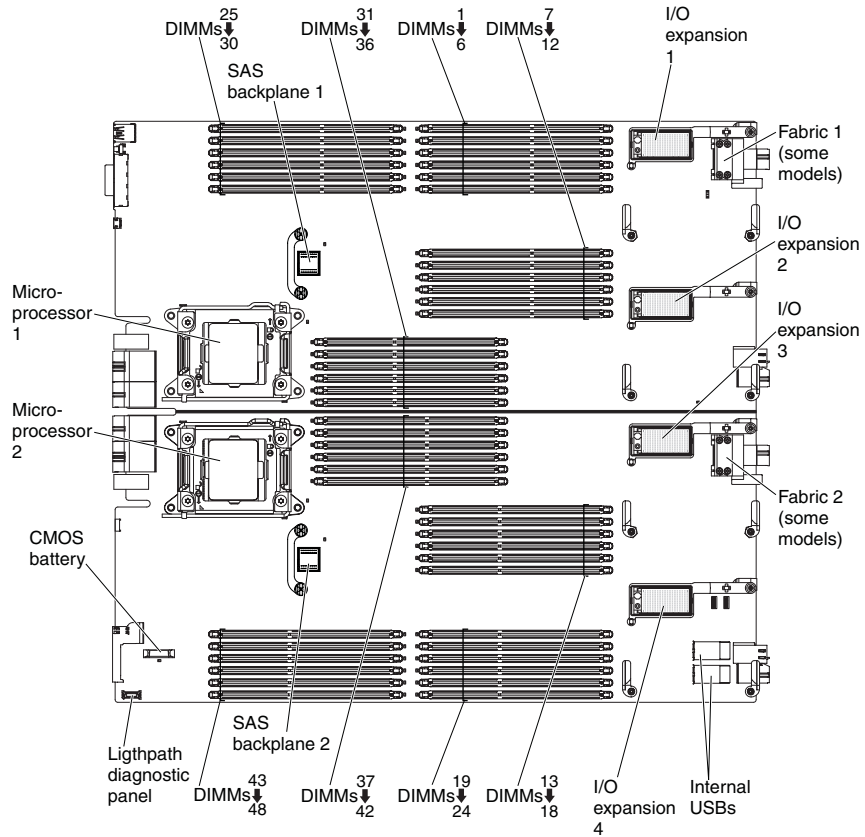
DIMMs 25 ↓ 30

DIMMs 31 ↓ 36

DIMMs 1 ↓ 6

DIMMs 7 ↓ 12

I/O expansion 1

SAS backplane 1

Fabric 1 (some models)

I/O expansion 2

Microprocessor 1

I/O expansion 3

Microprocessor 2

Fabric 2 (some models)

CMOS battery

SAS backplane 2

Ligthpath diagnostic panel

DIMMs 43 ↓ 48

DIMMs 37 ↓ 42

DIMMs 19 ↓ 24

DIMMs 13 ↓ 18

I/O expansion 4

Internal USBs